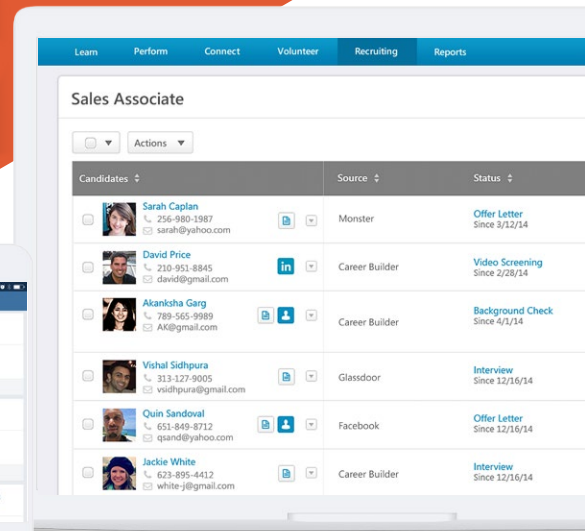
Learn Perform Connect Volunteer Recruiting Reports

Sales Associate

Actions

| Candidates | Source | Status |
|---|---|---|
| Sarah Caplan 256-980-1987 sarah@yahoo.com | Monster | Offer Letter Since 3/12/14 |
| David Price 210-951-8845 david@gmail.com | Career Builder | Video Screening Since 2/28/14 |
| Akanksha Garg 789-565-9989 AK@gmail.com | Career Builder | Background Check Since 4/1/14 |
| Vishal Sidhpura 313-127-9005 vsidhpura@gmail.com | Glassdoor | Interview Since 12/16/14 |
| Quin Sandoval 651-849-8712 qsand@yahoo.com | Facebook | Offer Letter Since 12/16/14 |
| Jackie White 623-895-4412 white-j@gmail.com | Career Builder | Interview Since 12/16/14 |